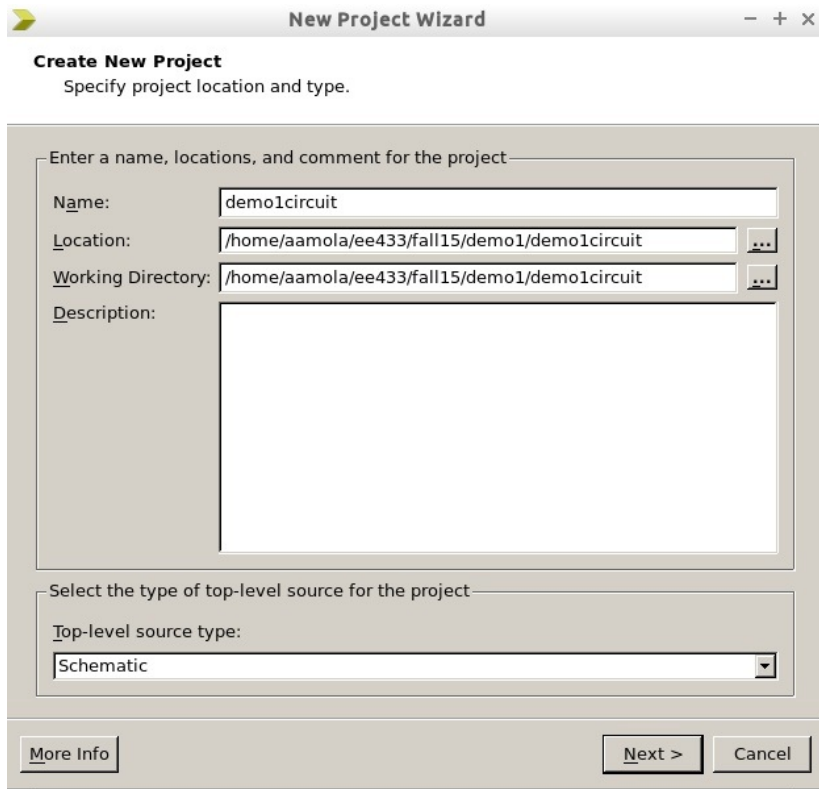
New Project Wizard

− + ×

**Create New Project**
Specify project location and type.

Enter a name, locations, and comment for the project

Name: demo1circuit

Location: /home/aamola/ee433/fall15/demo1/demo1circuit ...

Working Directory: /home/aamola/ee433/fall15/demo1/demo1circuit ...

Description:

Select the type of top-level source for the project

Top-level source type:

Schematic

More Info

Next >

Cancel